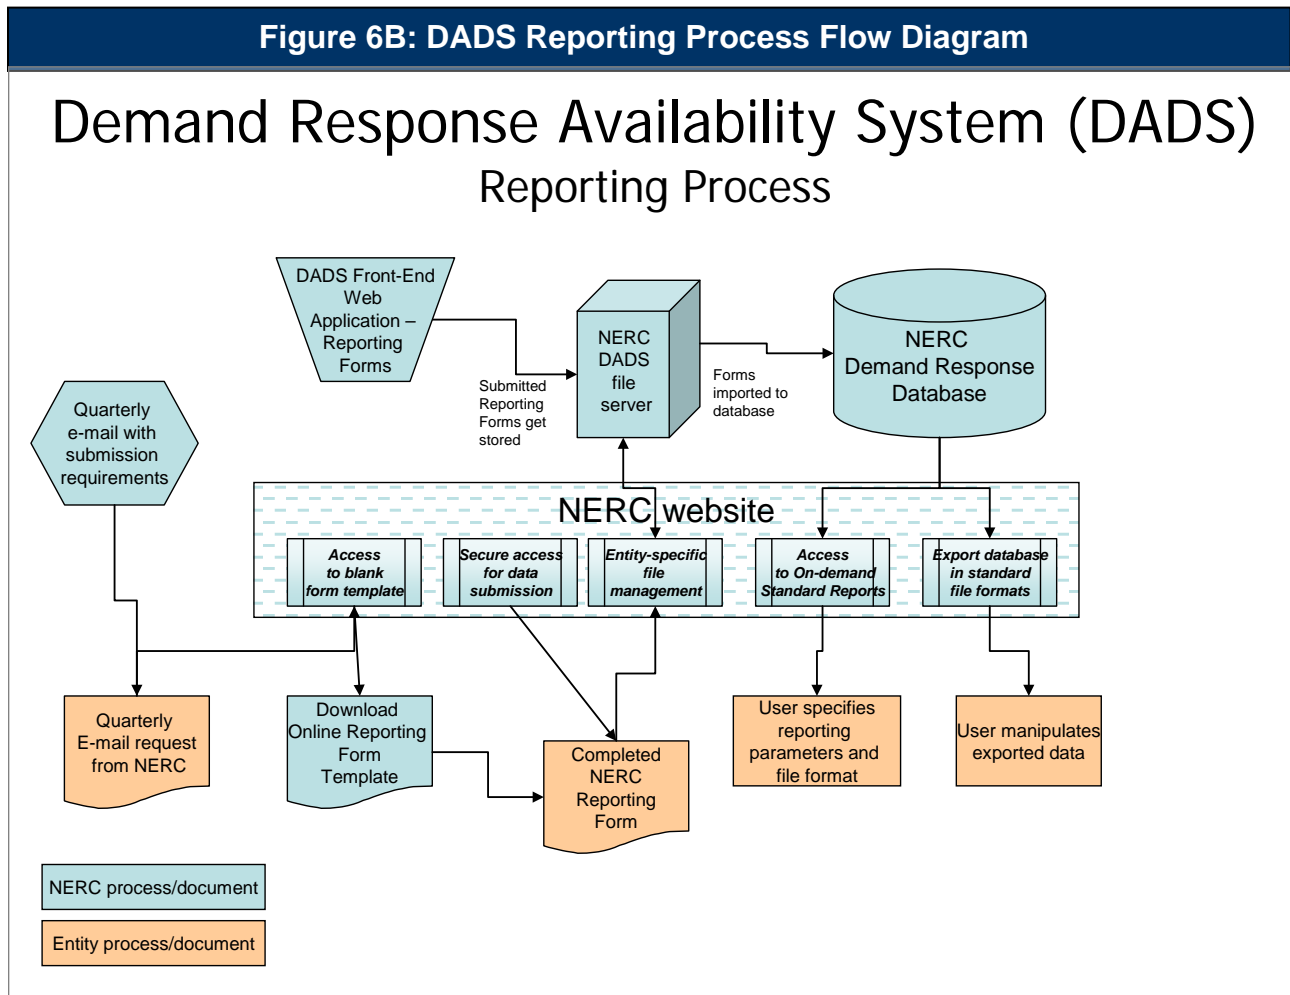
Figure 6B: DADS Reporting Process Flow Diagram

Demand Response Availability System (DADS)
Reporting Process

DADS Front-End Web Application – Reporting Forms

Submitted Reporting Forms get stored

NERC DADS file server

Forms imported to database

NERC Demand Response Database

Quarterly e-mail with submission requirements

NERC website

Access to blank form template

Secure access for data submission

Entity-specific file management

Access to On-demand Standard Reports

Export database in standard file formats

Quarterly E-mail request from NERC

Download Online Reporting Form Template

Completed NERC Reporting Form

User specifies reporting parameters and file format

User manipulates exported data

NERC process/document

Entity process/document